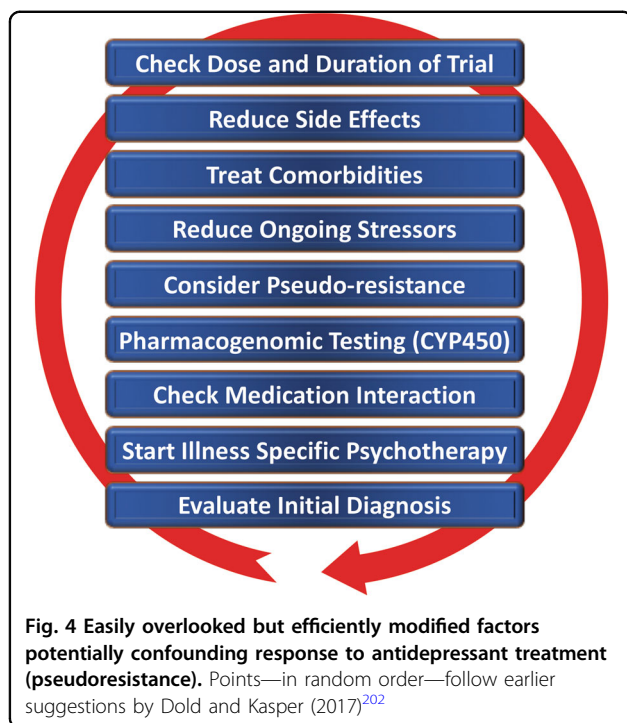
Check Dose and Duration of Trial

Reduce Side Effects

Treat Comorbidities

Reduce Ongoing Stressors

Consider Pseudo-resistance

Pharmacogenomic Testing (CYP450)

Check Medication Interaction

Start Illness Specific Psychotherapy

Evaluate Initial Diagnosis

**Fig. 4 Easily overlooked but efficiently modified factors potentially confounding response to antidepressant treatment (pseudoresistance).** Points—in random order—follow earlier suggestions by Dold and Kasper (2017)$^{202}$